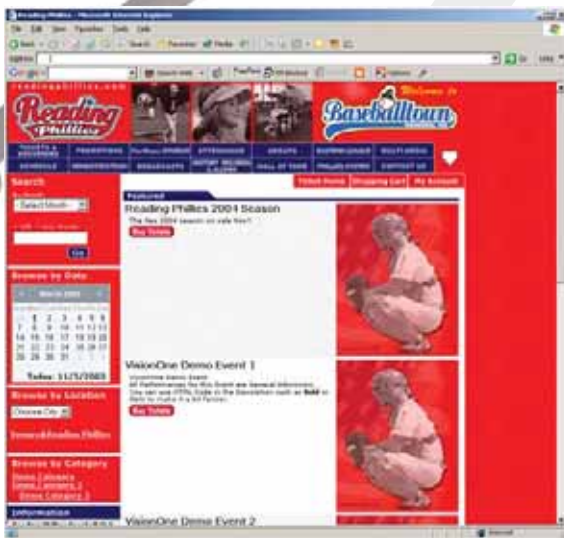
Reading Phillies - Microsoft Internet Explorer
File Edit View Favorites Tools Help
Back Search Favorites Media
Address
Go Links
Google
readingphillies.com
Reading Phillies
Welcome to Baseballtown
TICKETS & ADVANCE
PROMOTIONS
ATTENDANCE
GROUPS
SCHEDULE
BROADCASTS
HALL OF FAME
CONTACT US
Ticket Home
Shopping Cart
My Account
Search
Select Month
Go
Browse by Date
March 2003
1 2 3 4 5 6
7 8 9 10 11 12 13
14 15 16 17 18 19 20
21 22 23 24 25 26 27
28 29 30 31
Today: 11/5/2003
Browse by Location
Choose City
Browse by Category
Demo Category
Demo Category 1
Demo Category 2
Information
Featured
Reading Phillies 2004 Season
The new 2004 season on sale Now!
Buy Tickets
VisionOne Demo Event 1
VisionOne Demo Event
All Performances for this Event are General Admission.
You can use HTML Code in the Description such as Bold to make it a bit fancier.
Buy Tickets
VisionOne Demo Event 2
Internet